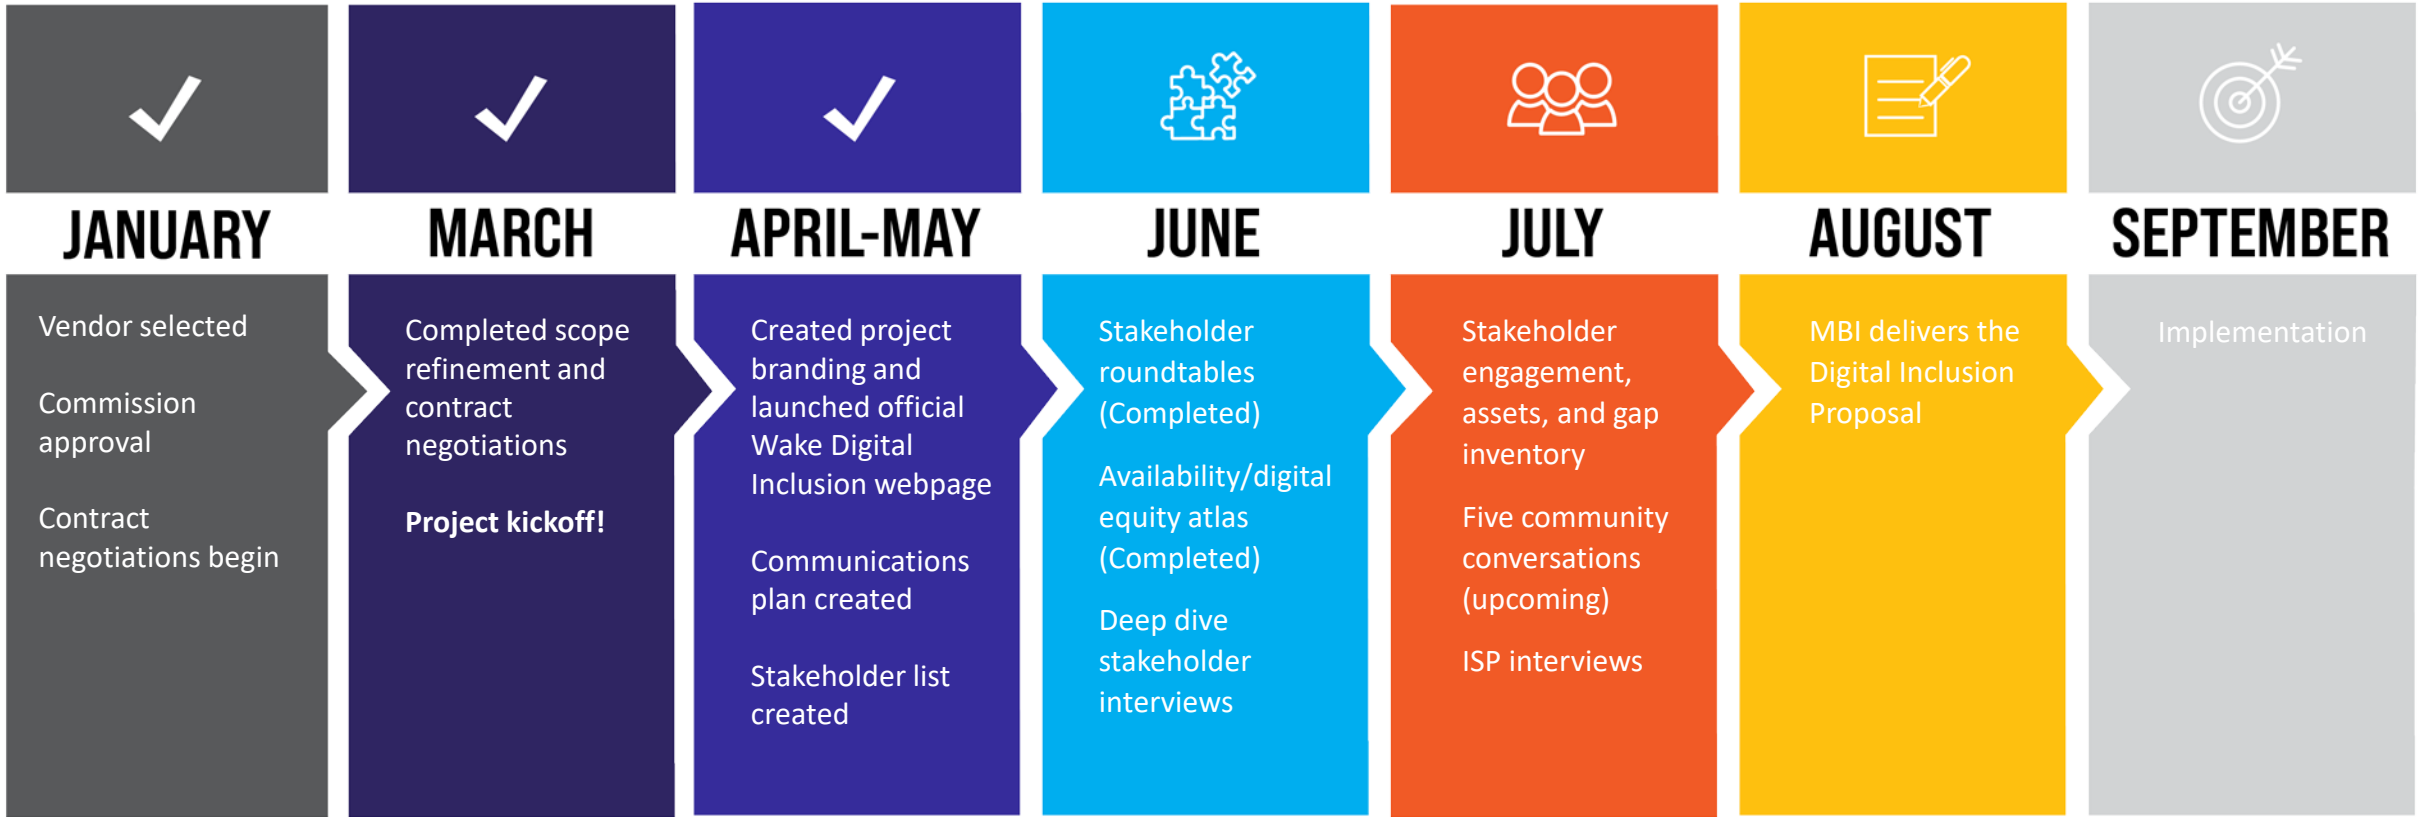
JANUARY

Vendor selected

Commission approval

Contract negotiations begin

MARCH

Completed scope refinement and contract negotiations

Project kickoff!

APRIL-MAY

Created project branding and launched official Wake Digital Inclusion webpage

Communications plan created

Stakeholder list created

JUNE

Stakeholder roundtables (Completed)

Availability/digital equity atlas (Completed)

Deep dive stakeholder interviews

JULY

Stakeholder engagement, assets, and gap inventory

Five community conversations (upcoming)

ISP interviews

AUGUST

MBI delivers the Digital Inclusion Proposal

SEPTEMBER

Implementation